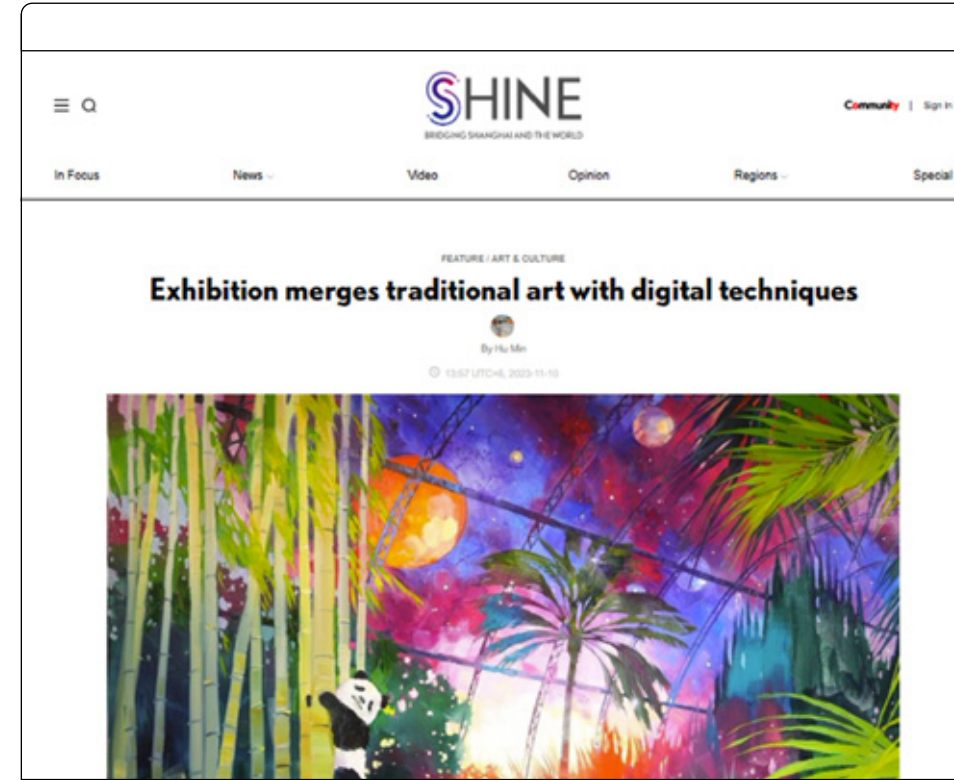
SHINE
BRIDGING SHANGHAI AND THE WORLD

Community | Sign In

In Focus News Video Opinion Regions Special

FEATURE / ART & CULTURE

Exhibition merges traditional art with digital techniques

By Hu Min

13:57 UTC+8, 2023-11-10